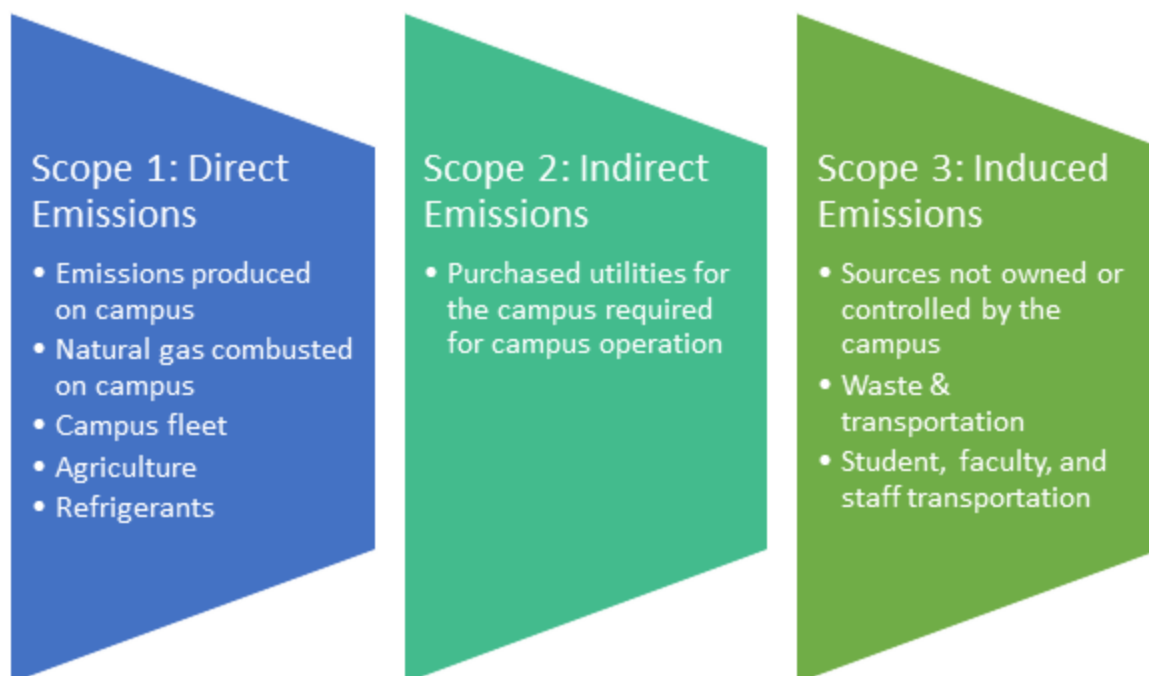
Scope 1: Direct Emissions

- Emissions produced on campus
- Natural gas combusted on campus
- Campus fleet
- Agriculture
- Refrigerants

Scope 2: Indirect Emissions

- Purchased utilities for the campus required for campus operation

Scope 3: Induced Emissions

- Sources not owned or controlled by the campus
- Waste & transportation
- Student, faculty, and staff transportation